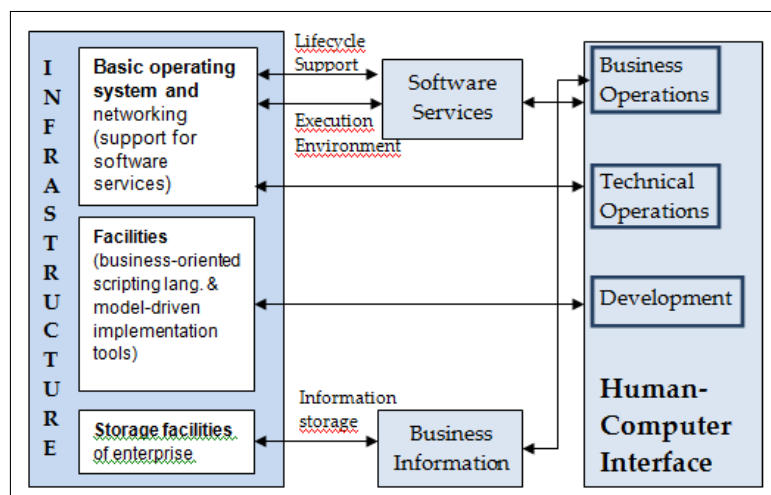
INFRASTRUCTURE

Basic operating system and networking (support for software services)

Facilities (business-oriented scripting lang. & model-driven implementation tools)

Storage facilities of enterprise

Lifecycle Support

Execution Environment

Software Services

Information storage

Business Information

Business Operations

Technical Operations

Development

Human-Computer Interface